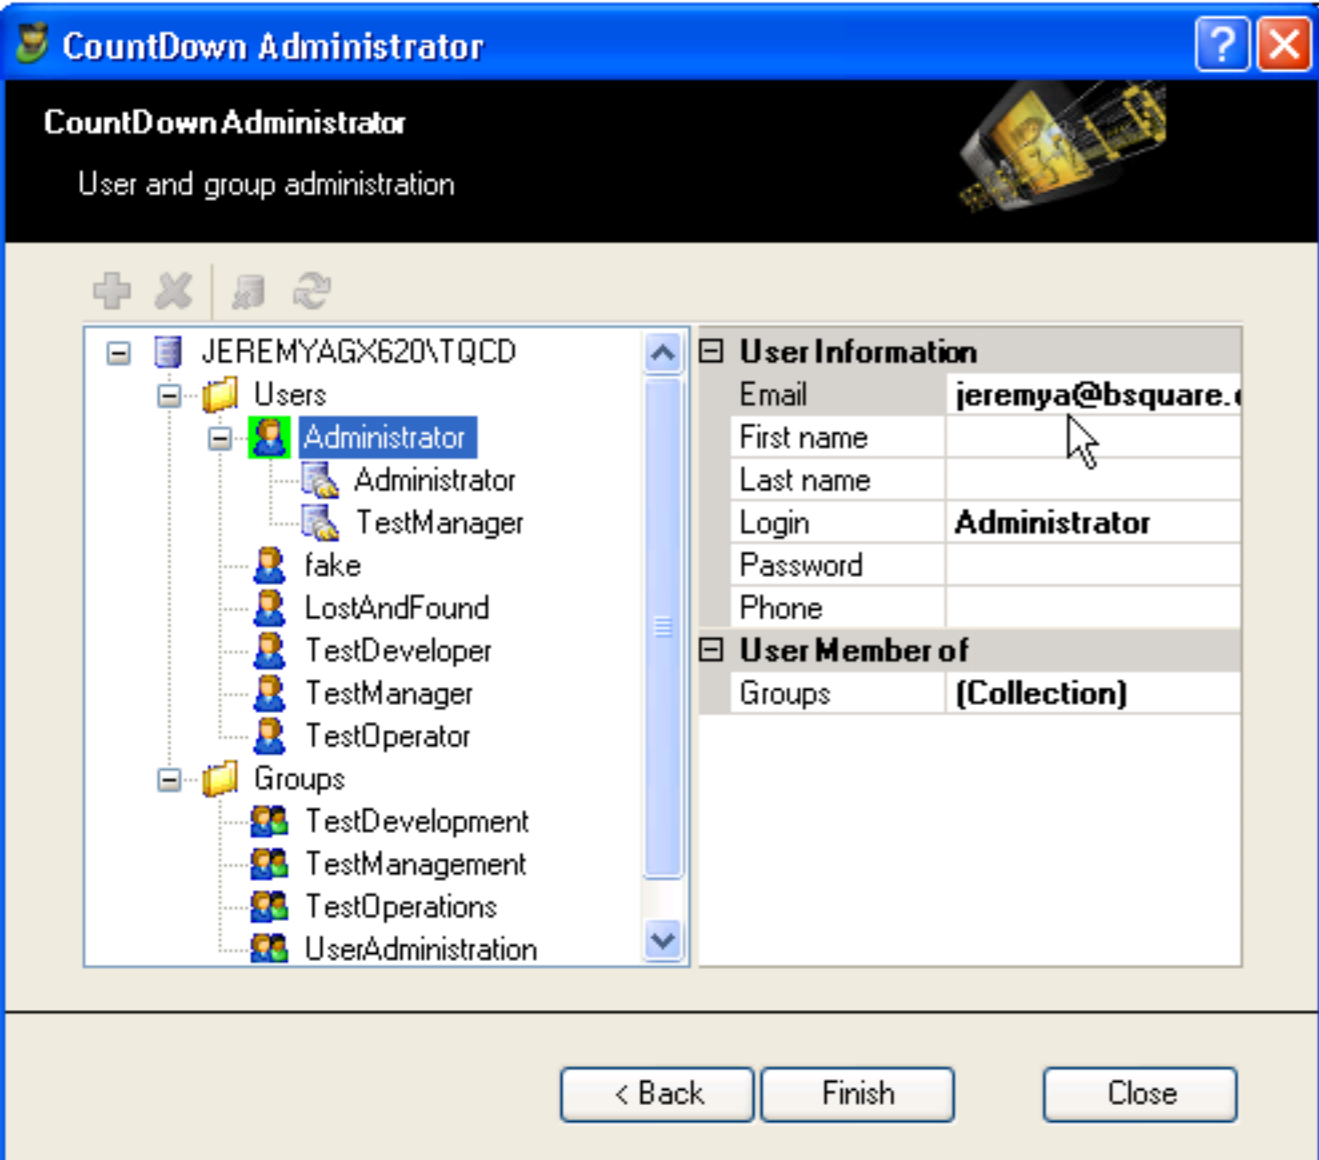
CountDown Administrator

CountDown Administrator

User and group administration

JEREMYAGX620\TQCD
Users
Administrator
Administrator
TestManager
fake
LostAndFound
TestDeveloper
TestManager
TestOperator
Groups
TestDevelopment
TestManagement
TestOperations
UserAdministration

| User Information | |
|---|---|
| Email | jeremya@bsquare.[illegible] |
| First name | |
| Last name | |
| Login | Administrator |
| Password | |
| Phone | |
| User Member of | |
| Groups | (Collection) |

< Back
Finish
Close